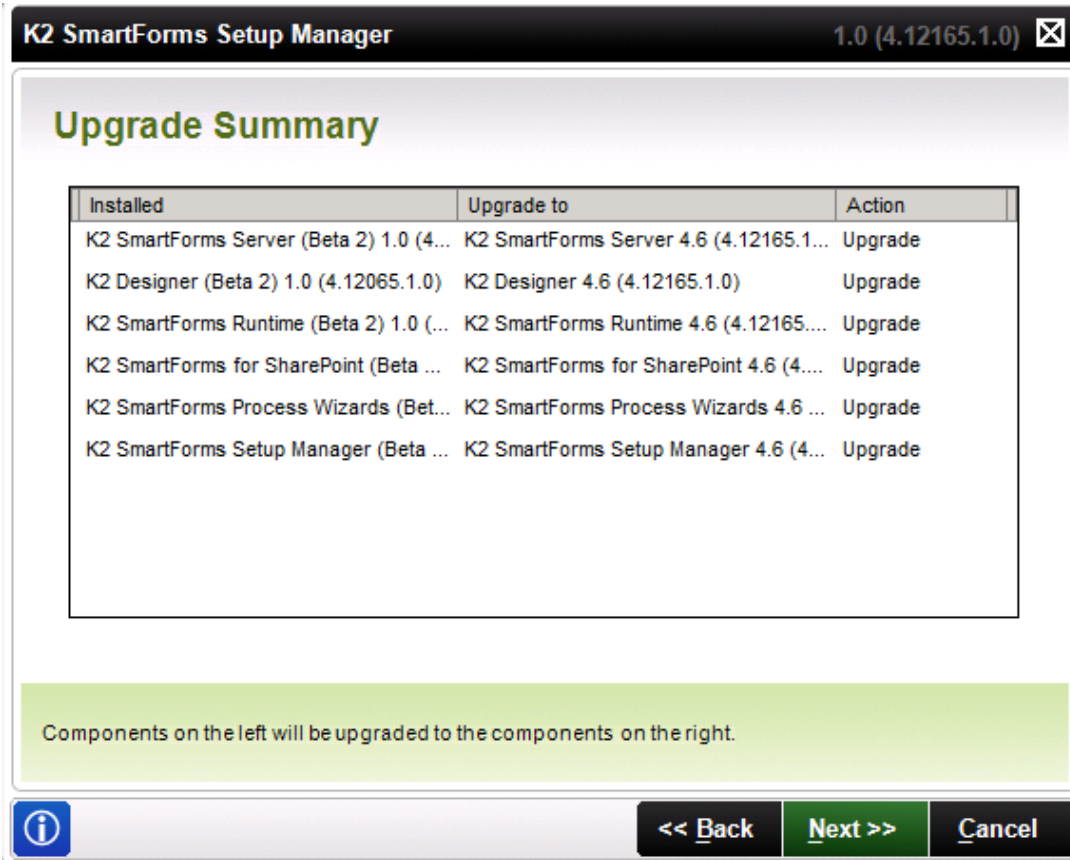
K2 SmartForms Setup Manager 1.0 (4.12165.1.0)

Upgrade Summary

| Installed | Upgrade to | Action |
|---|---|---|
| K2 SmartForms Server (Beta 2) 1.0 (4... | K2 SmartForms Server 4.6 (4.12165.1... | Upgrade |
| K2 Designer (Beta 2) 1.0 (4.12065.1.0) | K2 Designer 4.6 (4.12165.1.0) | Upgrade |
| K2 SmartForms Runtime (Beta 2) 1.0 (... | K2 SmartForms Runtime 4.6 (4.12165.... | Upgrade |
| K2 SmartForms for SharePoint (Beta ... | K2 SmartForms for SharePoint 4.6 (4.... | Upgrade |
| K2 SmartForms Process Wizards (Bet... | K2 SmartForms Process Wizards 4.6 ... | Upgrade |
| K2 SmartForms Setup Manager (Beta ... | K2 SmartForms Setup Manager 4.6 (4... | Upgrade |

Components on the left will be upgraded to the components on the right.

<< Back Next >> Cancel